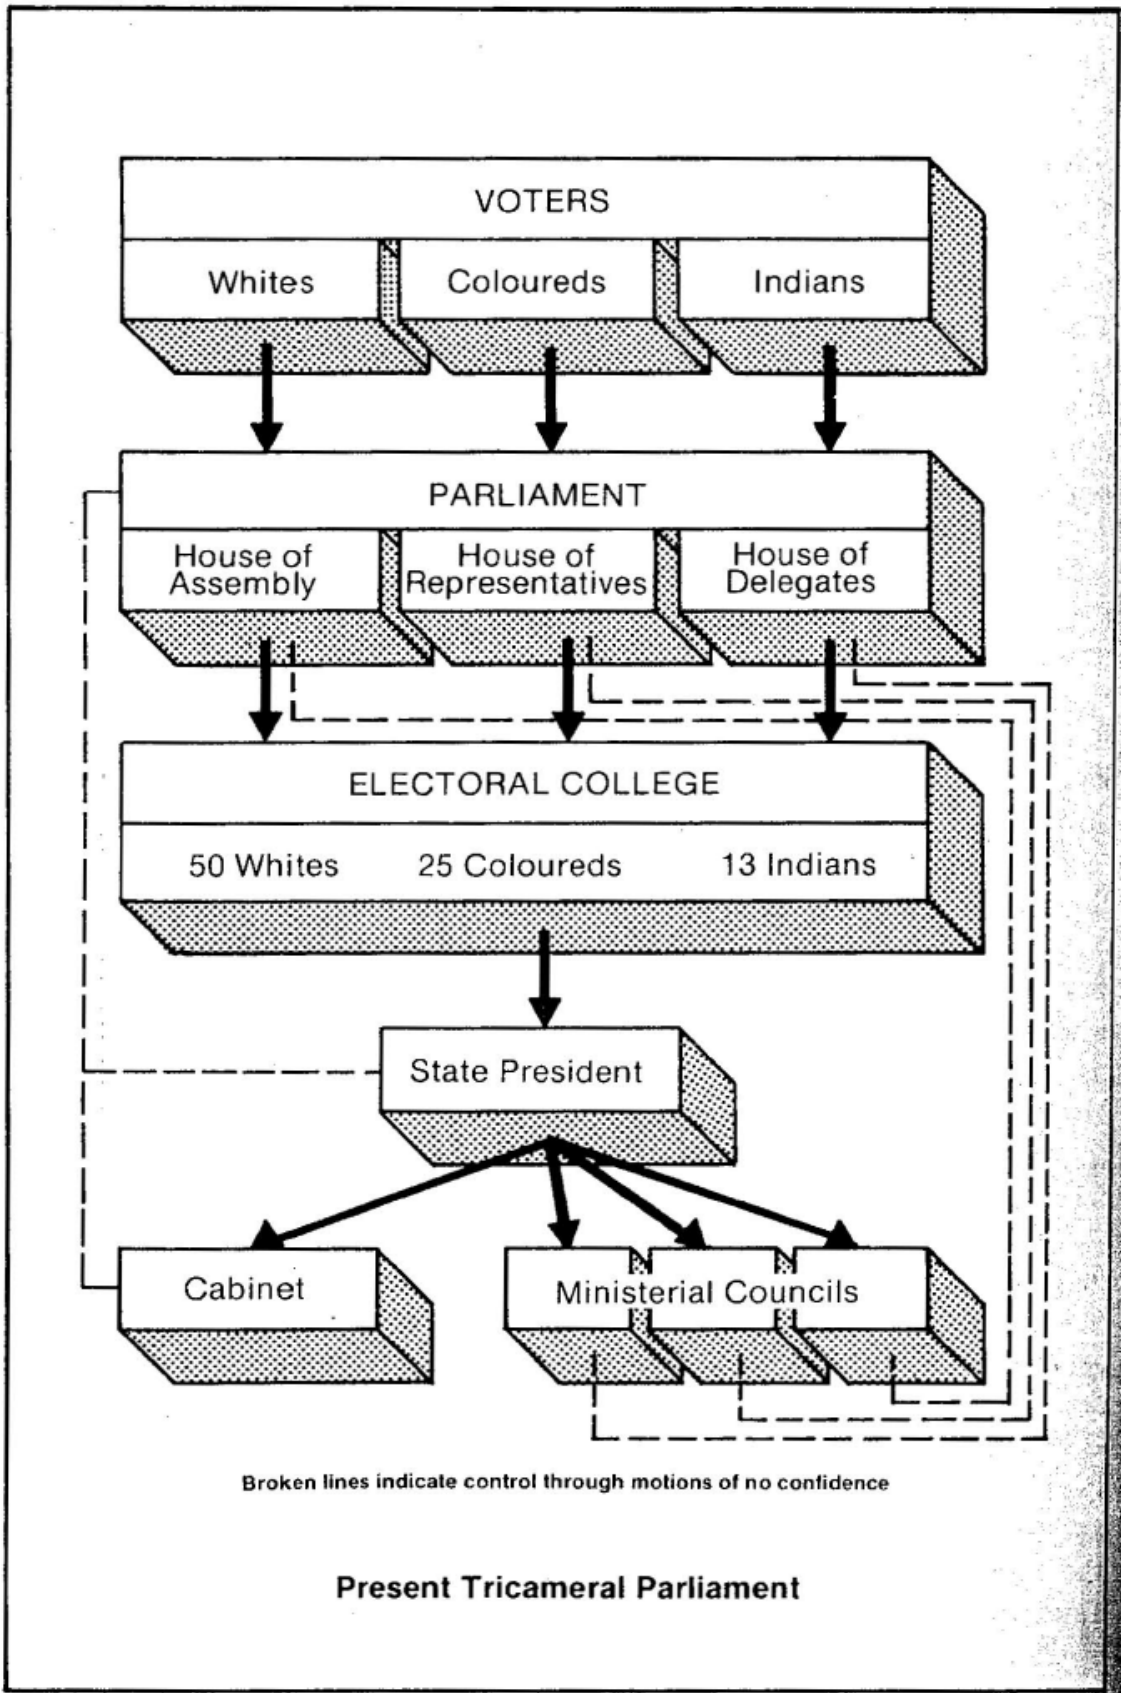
VOTERS

Whites

Coloureds

Indians

PARLIAMENT

House of Assembly

House of Representatives

House of Delegates

ELECTORAL COLLEGE

50 Whites

25 Coloureds

13 Indians

State President

Cabinet

Ministerial Councils

Broken lines indicate control through motions of no confidence

Present Tricameral Parliament